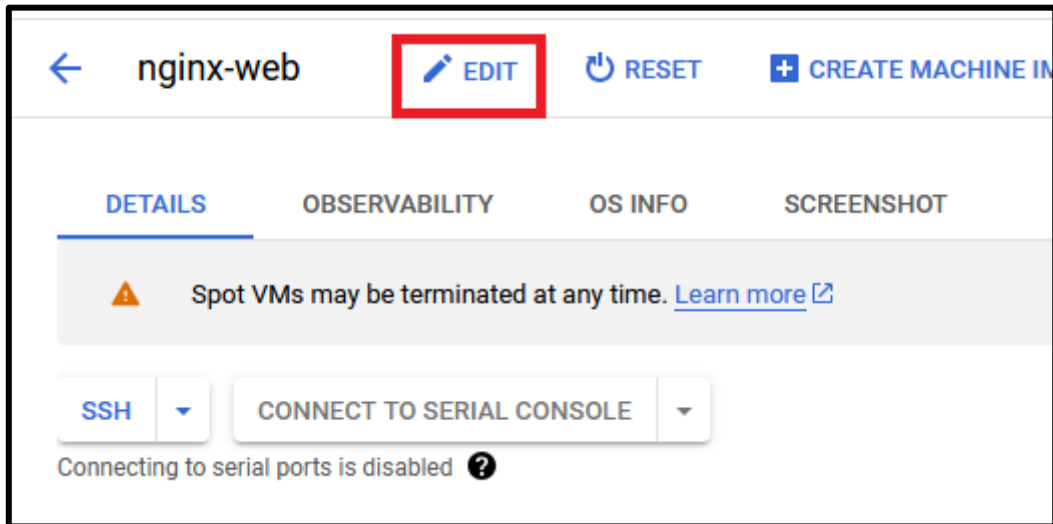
nginx-web EDIT RESET CREATE MACHINE IM

DETAILS OBSERVABILITY OS INFO SCREENSHOT

Spot VMs may be terminated at any time. Learn more

SSH CONNECT TO SERIAL CONSOLE

Connecting to serial ports is disabled